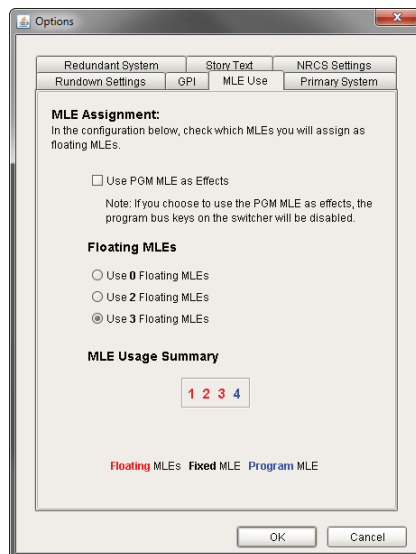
Options

Redundant System | Story Text | NRCS Settings
Rundown Settings | GPI | MLE Use | Primary System

MLE Assignment:
In the configuration below, check which MLEs you will assign as floating MLEs.

Use PGM MLE as Effects

Note: If you choose to use the PGM MLE as effects, the program bus keys on the switcher will be disabled.

Floating MLEs

Use 0 Floating MLEs
Use 2 Floating MLEs
Use 3 Floating MLEs

MLE Usage Summary

1 2 3 4

Floating MLEs Fixed MLE Program MLE

OK
Cancel